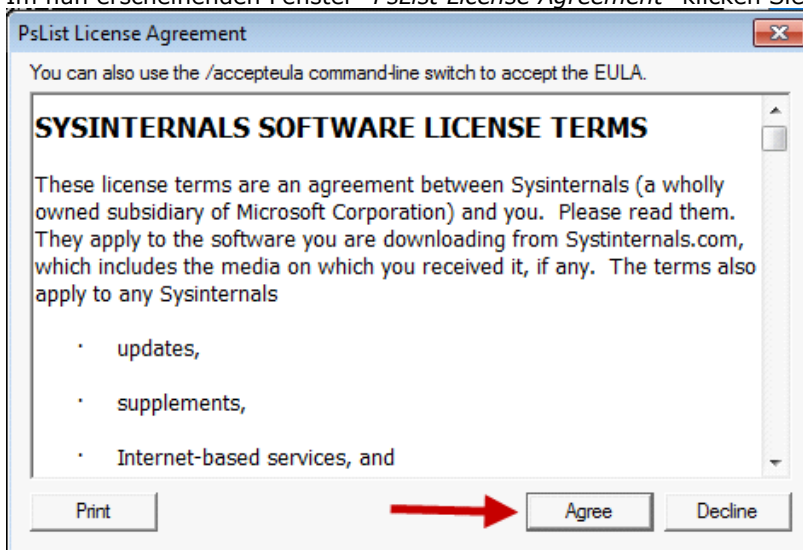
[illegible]

PsList License Agreement

You can also use the /accepteula command-line switch to accept the EULA.

SYSINTERNALS SOFTWARE LICENSE TERMS

These license terms are an agreement between Sysinternals (a wholly owned subsidiary of Microsoft Corporation) and you. Please read them. They apply to the software you are downloading from Systinternals.com, which includes the media on which you received it, if any. The terms also apply to any Sysinternals

· updates,

· supplements,

· Internet-based services, and

Print

Agree

Decline